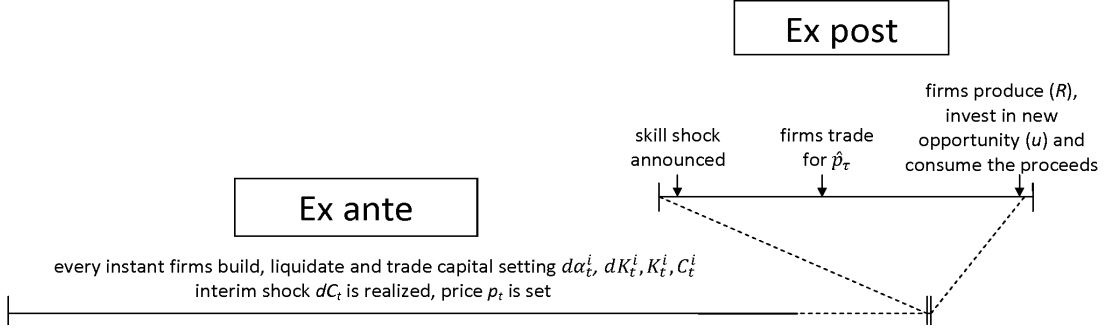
Ex post

firms produce ($R$), invest in new opportunity ($u$) and consume the proceeds

skill shock announced

firms trade for $\hat{p}_\tau$

Ex ante

every instant firms build, liquidate and trade capital setting $d\alpha_t^i$, $dK_t^i, K_t^i, C_t^i$
interim shock $dC_t$ is realized, price $p_t$ is set